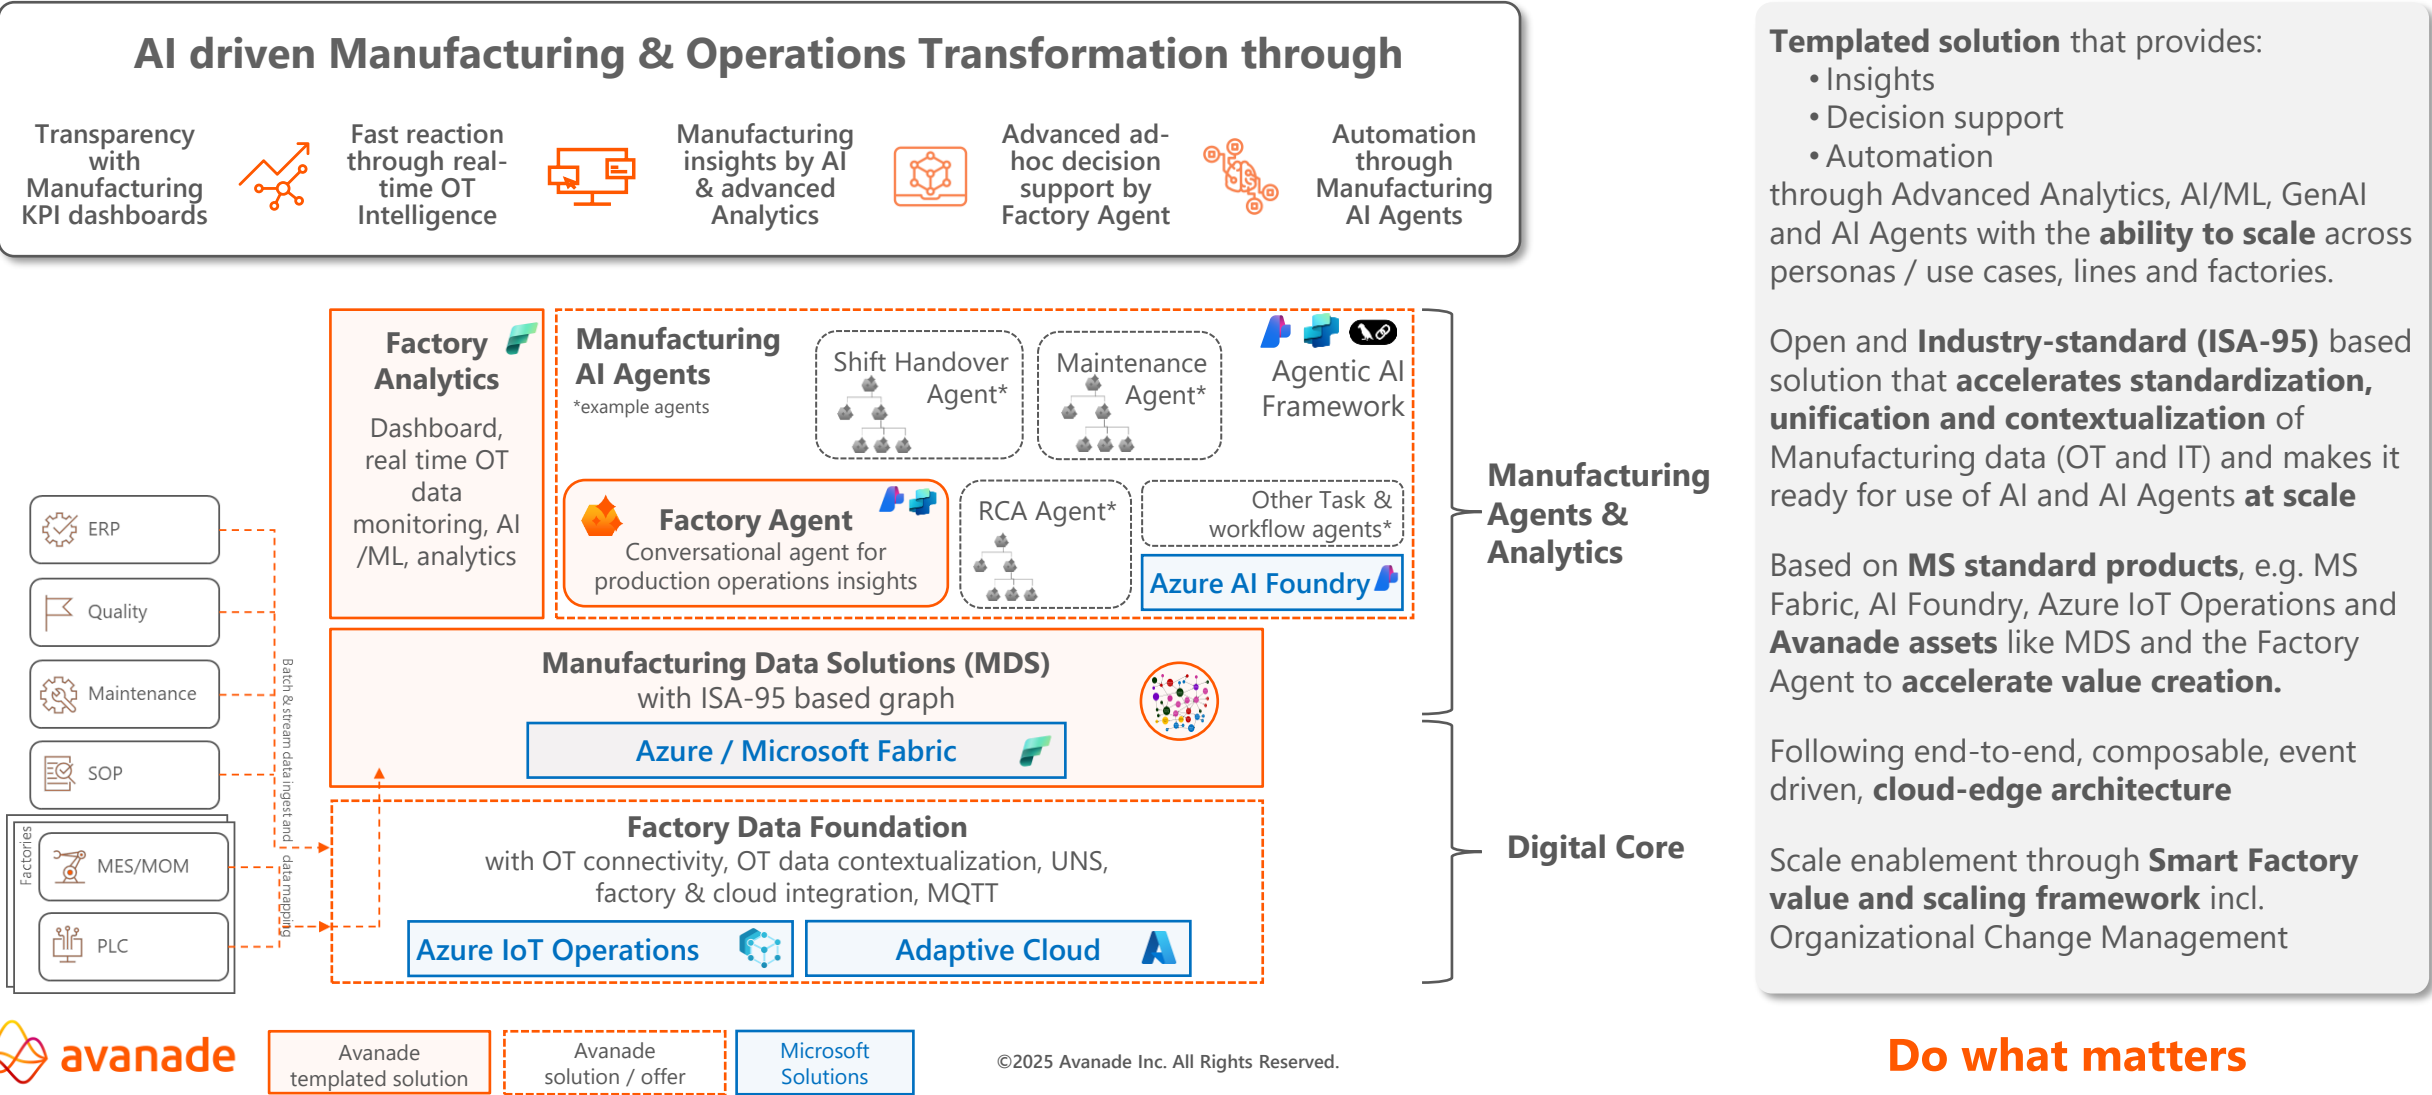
AI driven Manufacturing & Operations Transformation through

Transparency with Manufacturing KPI dashboards

Fast reaction through real-time OT Intelligence

Manufacturing insights by AI & advanced Analytics

Advanced ad-hoc decision support by Factory Agent

Automation through Manufacturing AI Agents

Factory Analytics
Dashboard, real time OT data monitoring, AI /ML, analytics

Manufacturing AI Agents
*example agents

Shift Handover Agent*

Maintenance Agent*

Agentic AI Framework

Factory Agent
Conversational agent for production operations insights

RCA Agent*

Other Task & workflow agents*

Azure AI Foundry

Manufacturing Agents & Analytics

Manufacturing Data Solutions (MDS)
with ISA-95 based graph

Azure / Microsoft Fabric

Factory Data Foundation
with OT connectivity, OT data contextualization, UNS, factory & cloud integration, MQTT

Azure IoT Operations

Adaptive Cloud

Digital Core

ERP
Quality
Maintenance
SOP
Factories
MES/MOM
PLC

Batch & stream data ingest and data mapping

Templated solution that provides:
• Insights
• Decision support
• Automation
through Advanced Analytics, AI/ML, GenAI and AI Agents with the ability to scale across personas / use cases, lines and factories.

Open and Industry-standard (ISA-95) based solution that accelerates standardization, unification and contextualization of Manufacturing data (OT and IT) and makes it ready for use of AI and AI Agents at scale

Based on MS standard products, e.g. MS Fabric, AI Foundry, Azure IoT Operations and Avanade assets like MDS and the Factory Agent to accelerate value creation.

Following end-to-end, composable, event driven, cloud-edge architecture

Scale enablement through Smart Factory value and scaling framework incl. Organizational Change Management

avanade

Avanade templated solution

Avanade solution / offer

Microsoft Solutions

©2025 Avanade Inc. All Rights Reserved.

Do what matters